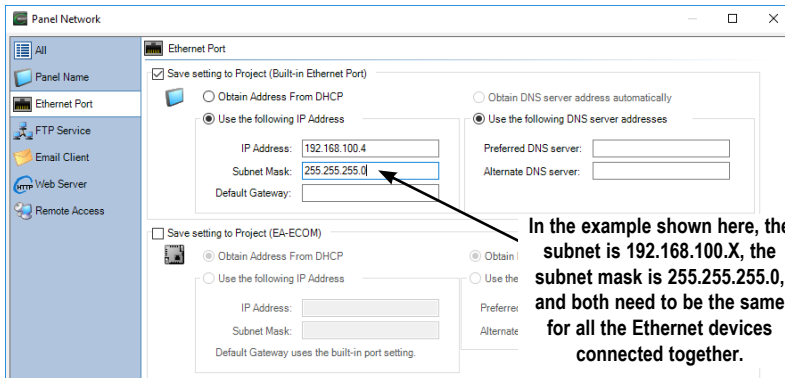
Panel Network

All
Panel Name
Ethernet Port
FTP Service
Email Client
Web Server
Remote Access

Ethernet Port

Save setting to Project (Built-in Ethernet Port)

Obtain Address From DHCP
Use the following IP Address
IP Address: 192.168.100.4
Subnet Mask: 255.255.255.0
Default Gateway:

Obtain DNS server address automatically
Use the following DNS server addresses
Preferred DNS server:
Alternate DNS server:

Save setting to Project (EA-ECOM)

Obtain Address From DHCP
Use the following IP Address
IP Address:
Subnet Mask:
Default Gateway uses the built-in port setting.

Obtain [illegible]
Use the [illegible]
Preferre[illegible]
Alternate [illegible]

In the example shown here, the subnet is 192.168.100.X, the subnet mask is 255.255.255.0, and both need to be the same for all the Ethernet devices connected together.